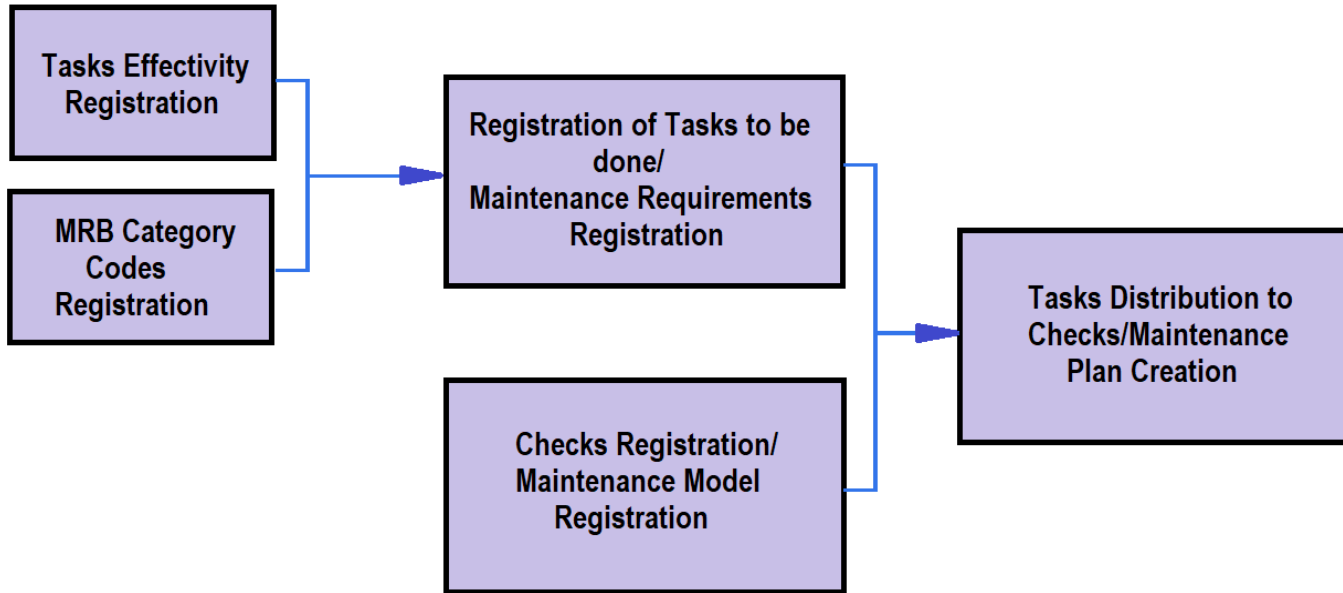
Tasks Effectivity Registration

MRB Category Codes Registration

Registration of Tasks to be done/ Maintenance Requirements Registration

Checks Registration/ Maintenance Model Registration

Tasks Distribution to Checks/Maintenance Plan Creation